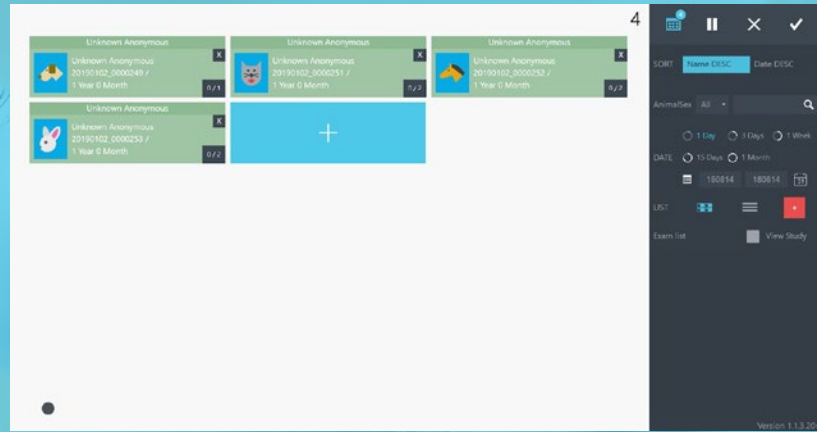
4

Unknown Anonymous
X
Unknown Anonymous
20190102_0000249 /
1 Year 0 Month
0 / 1

Unknown Anonymous
X
Unknown Anonymous
20190102_0000251 /
1 Year 0 Month
0 / 2

Unknown Anonymous
X
Unknown Anonymous
20190102_0000252 /
1 Year 0 Month
0 / 2

Unknown Anonymous
X
Unknown Anonymous
20190102_0000253 /
1 Year 0 Month
0 / 2

+

SORT Name DESC Date DESC

AnimalSex All

1 Day 3 Days 1 Week

DATE 15 Days 1 Month

180814 180814

LIST

Exam list View Study

Version 1.1.3.20